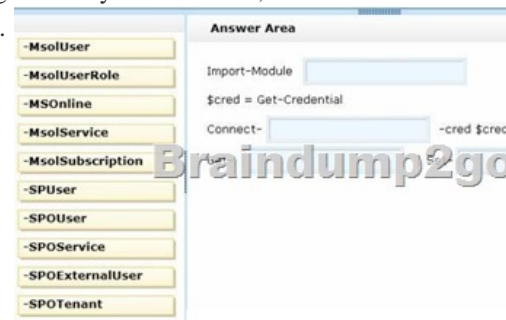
-MsolUser
-MsolUserRole
-MSOnline
-MsolService
-MsolSubscription
-SPUser
-SPOUser
-SPOService
-SPOExternalUser
-SPOTenant

Answer Area

Import-Module

$cred = Get-Credential

Connect- -cred $cred

Braindump2go